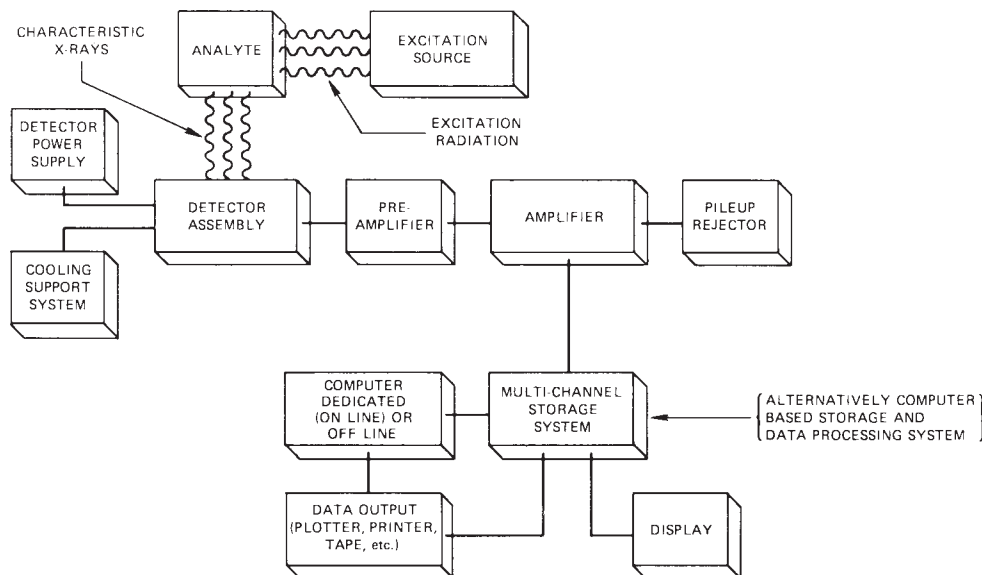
CHARACTERISTIC X-RAYS

ANALYTE

EXCITATION SOURCE

EXCITATION RADIATION

DETECTOR POWER SUPPLY

DETECTOR ASSEMBLY

PRE-AMPLIFIER

AMPLIFIER

PILEUP REJECTOR

COOLING SUPPORT SYSTEM

COMPUTER DEDICATED (ON LINE) OR OFF LINE

MULTI-CHANNEL STORAGE SYSTEM

ALTERNATIVELY COMPUTER BASED STORAGE AND DATA PROCESSING SYSTEM

DATA OUTPUT (PLOTTER, PRINTER, TAPE, etc.)

DISPLAY